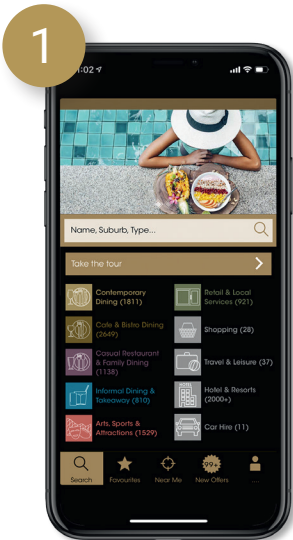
1

1:02

Name, Suburb, Type...

Take the tour

Contemporary Dining (1811)

Retail & Local Services (921)

Cafe & Bistro Dining (2649)

Shopping (28)

Casual Restaurant & Family Dining (1138)

Travel & Leisure (37)

Informal Dining & Takeaway (810)

Hotel & Resorts (2000+)

Arts, Sports & Attractions (1529)

Car Hire (11)

Search

Favourites

Near Me

99+

New Offers

...